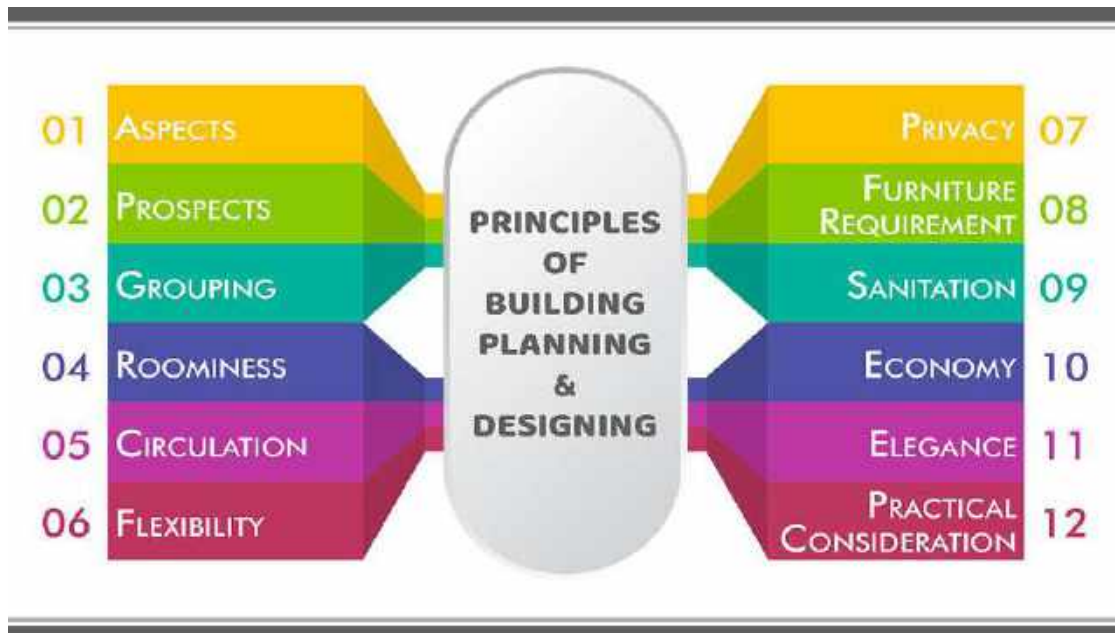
01 Aspects
02 Prospects
03 Grouping
04 Roominess
05 Circulation
06 Flexibility

PRINCIPLES OF BUILDING PLANNING & DESIGNING

Privacy 07
Furniture Requirement 08
Sanitation 09
Economy 10
Elegance 11
Practical Consideration 12